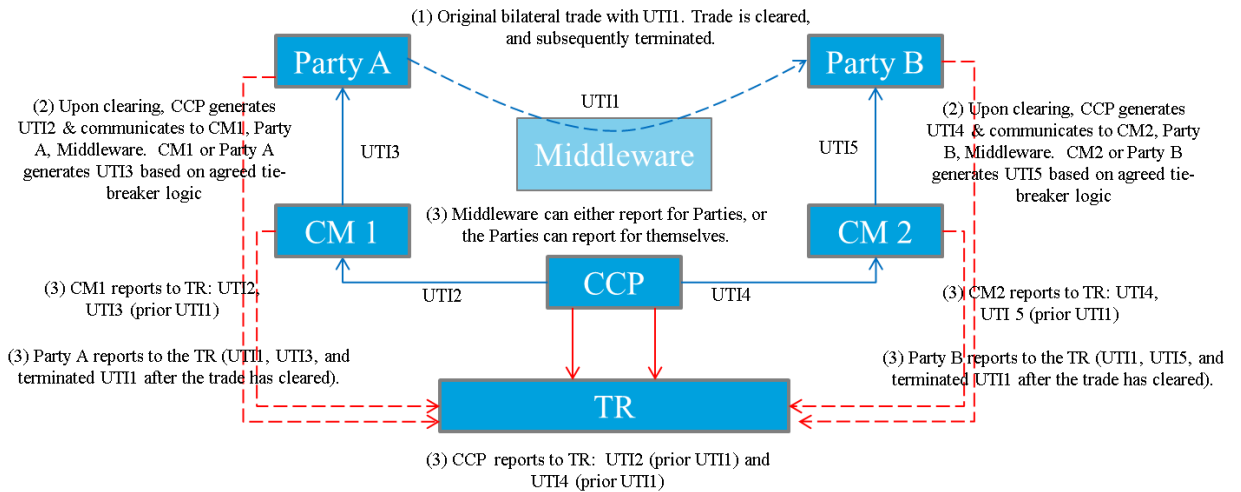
(1) Original bilateral trade with UTI1. Trade is cleared, and subsequently terminated.

Party A

Party B

UTI1

(2) Upon clearing, CCP generates UTI2 & communicates to CM1, Party A, Middleware. CM1 or Party A generates UTI3 based on agreed tie-breaker logic

UTI3

Middleware

UTI5

(2) Upon clearing, CCP generates UTI4 & communicates to CM2, Party B, Middleware. CM2 or Party B generates UTI5 based on agreed tie-breaker logic

CM 1

(3) Middleware can either report for Parties, or the Parties can report for themselves.

CM 2

(3) CM1 reports to TR: UTI2, UTI3 (prior UTI1)

UTI2

CCP

UTI4

(3) CM2 reports to TR: UTI4, UTI 5 (prior UTI1)

(3) Party A reports to the TR (UTI1, UTI3, and terminated UTI1 after the trade has cleared).

(3) Party B reports to the TR (UTI1, UTI5, and terminated UTI1 after the trade has cleared).

TR

(3) CCP reports to TR: UTI2 (prior UTI1) and UTI4 (prior UTI1)